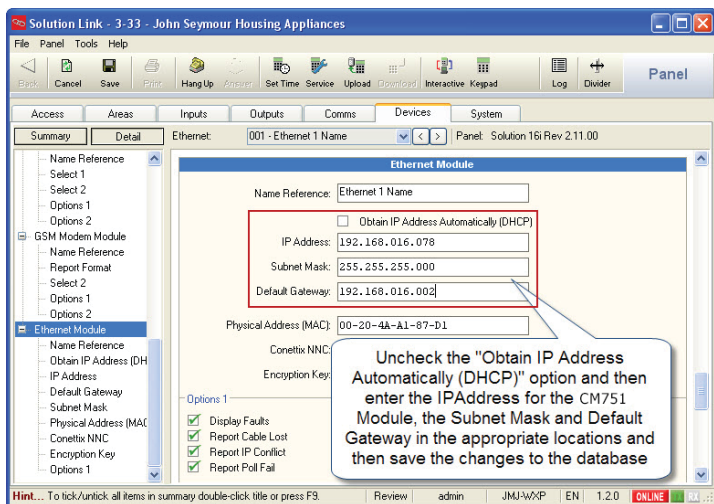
Solution Link - 3-33 - John Seymour Housing Appliances

File Panel Tools Help

Back Cancel Save Print Hang Up Answer Set Time Service Upload Download Interactive Keypad Log Divider

Panel

Access Areas Inputs Outputs Comms Devices System

Summary Detail

Ethernet: 001 - Ethernet 1 Name

Panel: Solution 16i Rev 2.11.00

Name Reference
Select 1
Select 2
Options 1
Options 2
GSM Modem Module
Name Reference
Report Format
Select 2
Options 1
Options 2
Ethernet Module
Name Reference
Obtain IP Address (DH
IP Address
Default Gateway
Subnet Mask
Physical Address (MAC
Conettix NNC
Encryption Key
Options 1

Ethernet Module

Name Reference: Ethernet 1 Name

Obtain IP Address Automatically (DHCP)

IP Address: 192.168.016.078

Subnet Mask: 255.255.255.000

Default Gateway: 192.168.016.002

Physical Address (MAC): 00-20-4A-A1-87-D1

Conettix NNC:

Encryption Key:

Options 1

Display Faults
Report Cable Lost
Report IP Conflict
Report Poll Fail

Uncheck the "Obtain IP Address Automatically (DHCP)" option and then enter the IPAddress for the CM751 Module, the Subnet Mask and Default Gateway in the appropriate locations and then save the changes to the database

Hint... To tick/untick all items in summary double-click title or press F9.

Review admin JMJ-WXP EN 1.2.0 ONLINE RX